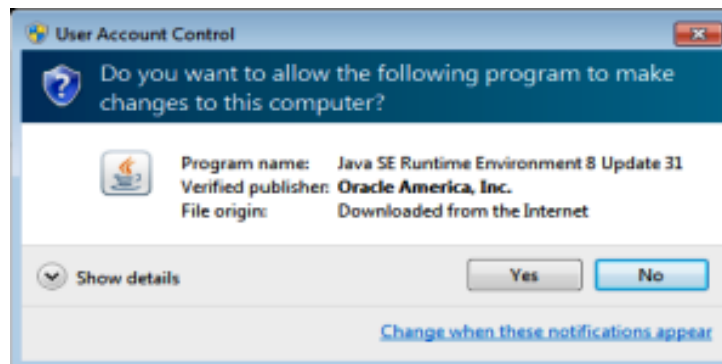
User Account Control

Do you want to allow the following program to make changes to this computer?

| | |
|---|---|
| Program name: | Java SE Runtime Environment 8 Update 31 |
| Verified publisher: | Oracle America, Inc. |
| File origin: | Downloaded from the Internet |

Show details

Yes

No

Change when these notifications appear